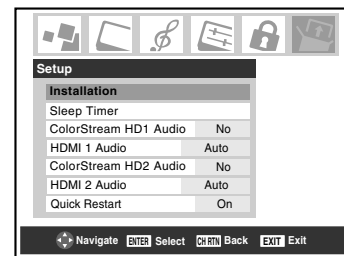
Setup

Installation

Sleep Timer

| ColorStream HD1 Audio | No |
|---|---|
| HDMI 1 Audio | Auto |
| ColorStream HD2 Audio | No |
| HDMI 2 Audio | Auto |
| Quick Restart | On |

Navigate ENTER Select CH RTN Back EXIT Exit